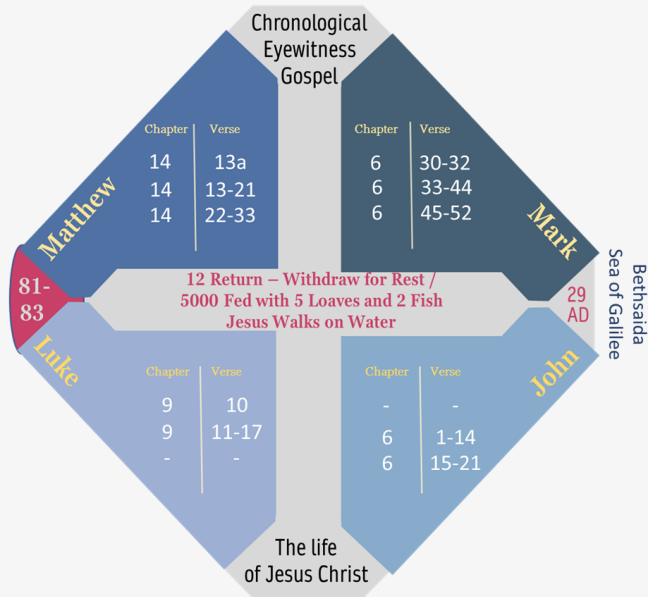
Chronological Eyewitness Gospel

Matthew

| Chapter | Verse |
|---|---|
| 14 | 13a |
| 14 | 13-21 |
| 14 | 22-33 |

Mark

| Chapter | Verse |
|---|---|
| 6 | 30-32 |
| 6 | 33-44 |
| 6 | 45-52 |

Bethsaida
Sea of Galilee

81-83

12 Return – Withdraw for Rest / 5000 Fed with 5 Loaves and 2 Fish Jesus Walks on Water

29 AD

Luke

| Chapter | Verse |
|---|---|
| 9 | 10 |
| 9 | 11-17 |
| - | - |

John

| Chapter | Verse |
|---|---|
| - | - |
| 6 | 1-14 |
| 6 | 15-21 |

The life of Jesus Christ